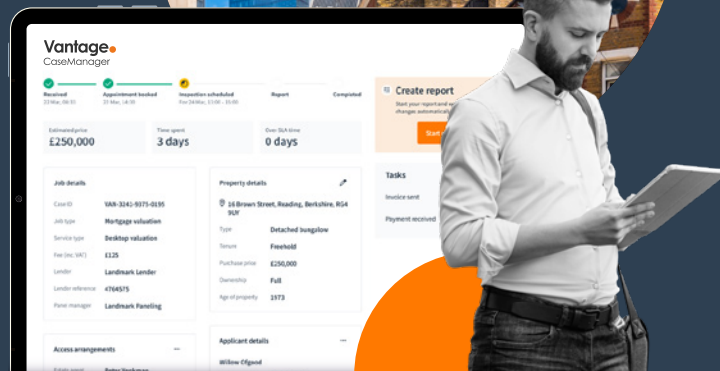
Vantage
CaseManager

Received
23 Mar, 09:30

Appointment booked
23 Mar, 14:30

Inspection scheduled
Fri 24 Mar, 13:00 - 15:00

Report

Completed

Create report
Start your report and w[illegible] changes automaticall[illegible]

Start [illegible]

Estimated price
£250,000

Time spent
3 days

Over SLA time
0 days

Tasks

Invoice sent

Payment received

Job details

Case ID	VAN-3241-9375-0195
Job type	Mortgage valuation
Service type	Desktop valuation
Fee (ex. VAT)	£125
Lender	Landmark Lender
Lender reference	4764575
Panel manager	Landmark Paneling

Property details

16 Brown Street, Reading, Berkshire, RG4 9UY

Type	Detached bungalow
Tenure	Freehold
Purchase price	£250,000
Ownership	Full
Age of property	1973

Access arrangements

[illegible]

Applicant details

Willow Ofgood